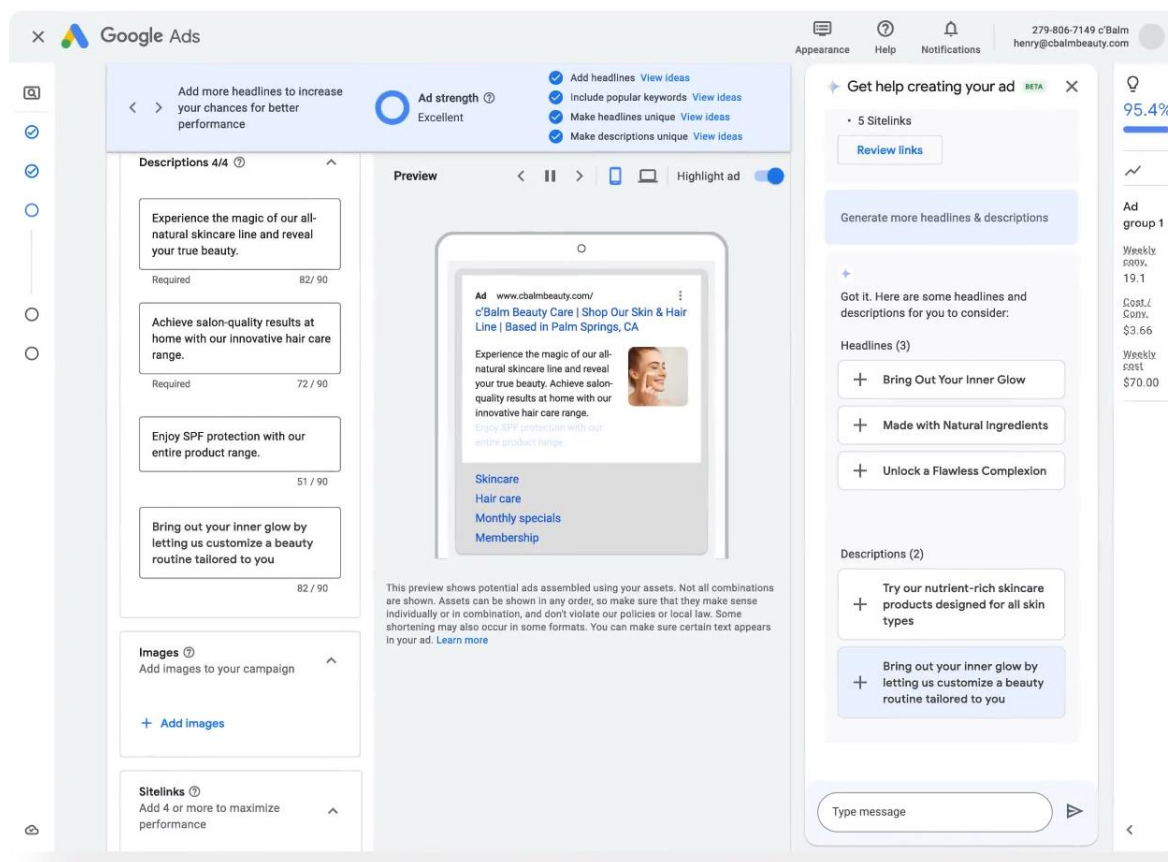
Google Ads

Appearance Help Notifications 279-806-7149 c'Balm henry@cbalmbeauty.com

Add more headlines to increase your chances for better performance

Ad strength ⓘ
Excellent

Add headlines View ideas
Include popular keywords View ideas
Make headlines unique View ideas
Make descriptions unique View ideas

Descriptions 4/4 ⓘ

Experience the magic of our all-natural skincare line and reveal your true beauty.
Required 82/ 90

Achieve salon-quality results at home with our innovative hair care range.
Required 72 / 90

Enjoy SPF protection with our entire product range.
51 / 90

Bring out your inner glow by letting us customize a beauty routine tailored to you
82 / 90

Images ⓘ
Add images to your campaign

+ Add images

Sitelinks ⓘ
Add 4 or more to maximize performance

Preview

Highlight ad

Ad www.cbalmbeauty.com/
c'Balm Beauty Care | Shop Our Skin & Hair Line | Based in Palm Springs, CA
Experience the magic of our all-natural skincare line and reveal your true beauty. Achieve salon-quality results at home with our innovative hair care range. Enjoy SPF protection with our entire product range.
Skincare
Hair care
Monthly specials
Membership

This preview shows potential ads assembled using your assets. Not all combinations are shown. Assets can be shown in any order, so make sure that they make sense individually or in combination, and don't violate our policies or local law. Some shortening may also occur in some formats. You can make sure certain text appears in your ad. Learn more

Get help creating your ad BETA

• 5 Sitelinks
Review links

Generate more headlines & descriptions

Got it. Here are some headlines and descriptions for you to consider:

Headlines (3)
+ Bring Out Your Inner Glow
+ Made with Natural Ingredients
+ Unlock a Flawless Complexion

Descriptions (2)
+ Try our nutrient-rich skincare products designed for all skin types
+ Bring out your inner glow by letting us customize a beauty routine tailored to you

Type message

95.4%

Ad group 1
Weekly conv.
19.1
Cost / Conv.
$3.66
Weekly cost
$70.00